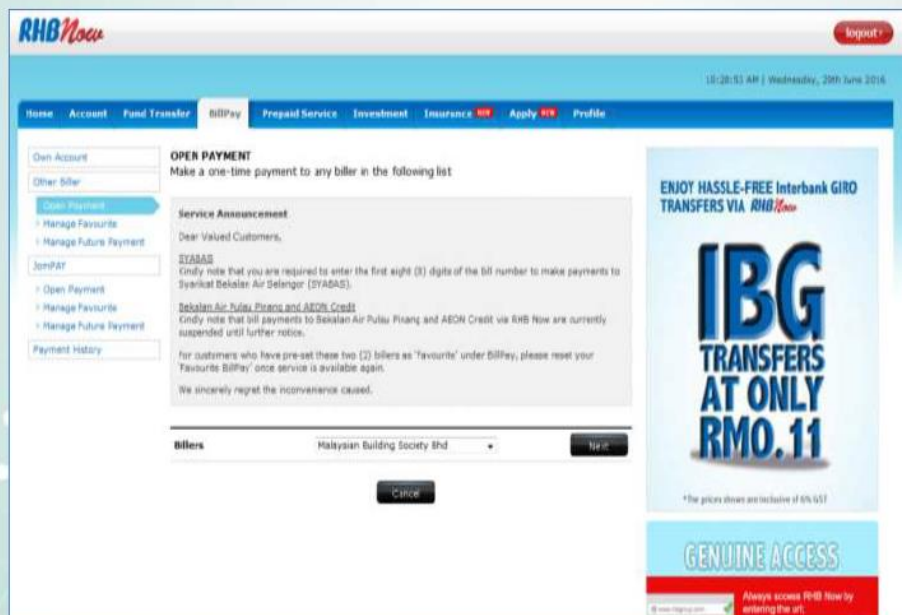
RHBNow

logout

10:28:53 AM | Wednesday, 29th June 2016

Home Account Fund Transfer BillPay Prepaid Service Investment Insurance NEW Apply NEW Profile

Own Account
Other Biller
Open Payment
Manage Favourite
Manage Future Payment
JomPAY
Open Payment
Manage Favourite
Manage Future Payment
Payment History

OPEN PAYMENT
Make a one-time payment to any biller in the following list

Service Announcement

Dear Valued Customers,

SYABAS
Kindly note that you are required to enter the first eight (8) digits of the bill number to make payments to Syarikat Bekalan Air Selangor (SYABAS).

Bekalan Air Pulau Pinang and AEON Credit
Kindly note that bill payments to Bekalan Air Pulau Pinang and AEON Credit via RHB Now are currently suspended until further notice.

For customers who have pre-set these two (2) billers as 'favourite' under BillPay, please reset your 'Favourite BillPay' once service is available again.

We sincerely regret the inconvenience caused.

Billers Malaysian Building Society Bhd Next

Cancel

ENJOY HASSLE-FREE Interbank GIRO TRANSFERS VIA RHBNow

IBG TRANSFERS AT ONLY RM0.11

*The prices shown are inclusive of 6% GST

GENUINE ACCESS

Always access RHB Now by entering the url: